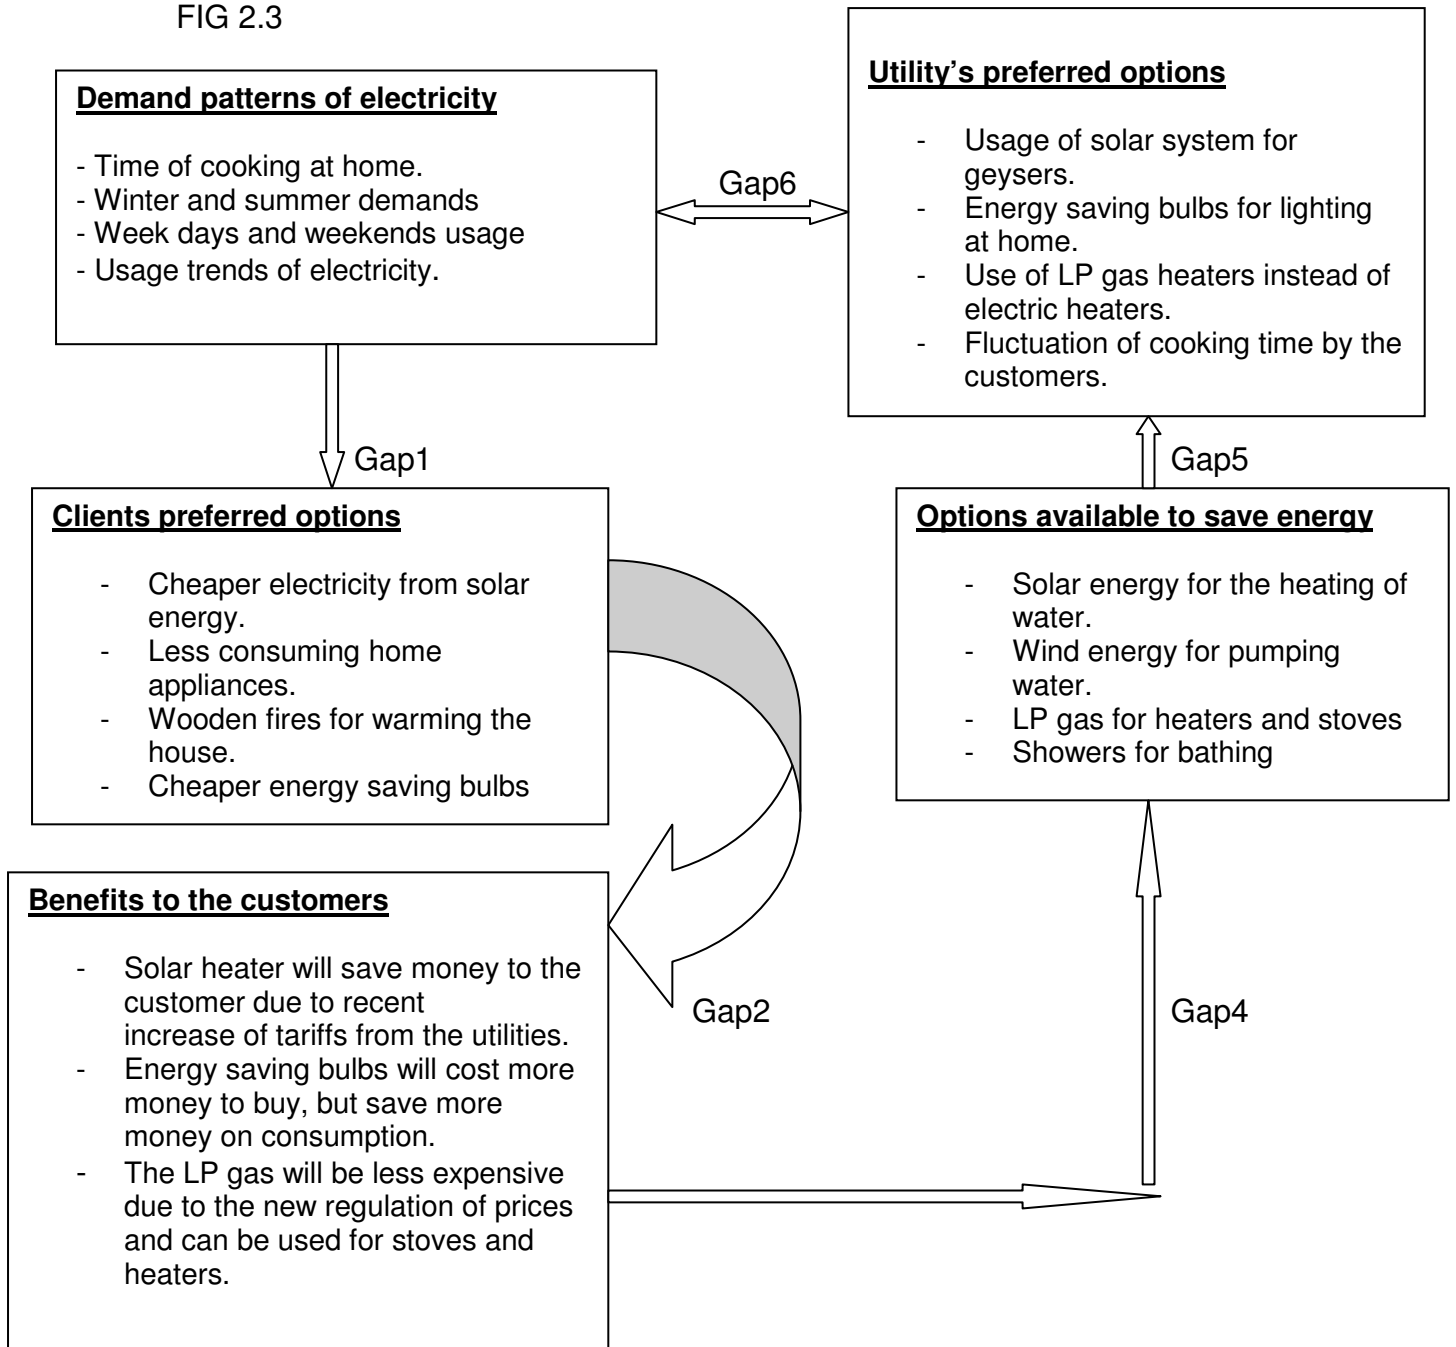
FIG 2.3

**Demand patterns of electricity**

- Time of cooking at home.
- Winter and summer demands
- Week days and weekends usage
- Usage trends of electricity.

Gap6

**Utility's preferred options**

- Usage of solar system for geysers.
- Energy saving bulbs for lighting at home.
- Use of LP gas heaters instead of electric heaters.
- Fluctuation of cooking time by the customers.

Gap1

Gap5

**Clients preferred options**

- Cheaper electricity from solar energy.
- Less consuming home appliances.
- Wooden fires for warming the house.
- Cheaper energy saving bulbs

**Options available to save energy**

- Solar energy for the heating of water.
- Wind energy for pumping water.
- LP gas for heaters and stoves
- Showers for bathing

**Benefits to the customers**

- Solar heater will save money to the customer due to recent increase of tariffs from the utilities.
- Energy saving bulbs will cost more money to buy, but save more money on consumption.
- The LP gas will be less expensive due to the new regulation of prices and can be used for stoves and heaters.

Gap2

Gap4